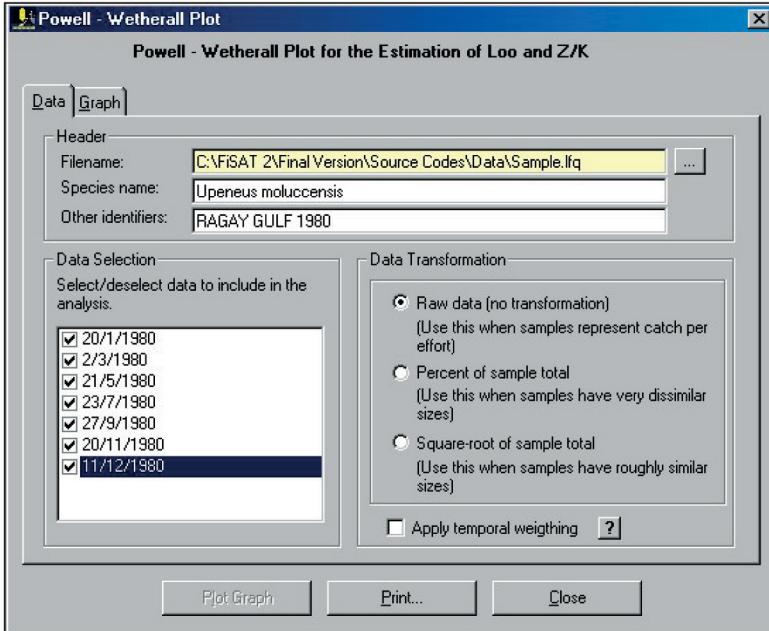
Powell - Wetherall Plot

Powell - Wetherall Plot for the Estimation of Loo and Z/K

Data Graph

Header

Filename: C:\FiSAT 2\Final Version\Source Codes\Data\Sample.lfq ...

Species name: Upeneus moluccensis

Other identifiers: RAGAY GULF 1980

Data Selection

Select/deselect data to include in the analysis.

20/1/1980
2/3/1980
21/5/1980
23/7/1980
27/9/1980
20/11/1980
11/12/1980

Data Transformation

Raw data (no transformation)
(Use this when samples represent catch per effort)

Percent of sample total
(Use this when samples have very dissimilar sizes)

Square-root of sample total
(Use this when samples have roughly similar sizes)

Apply temporal weigthing ?

Plot Graph Print... Close